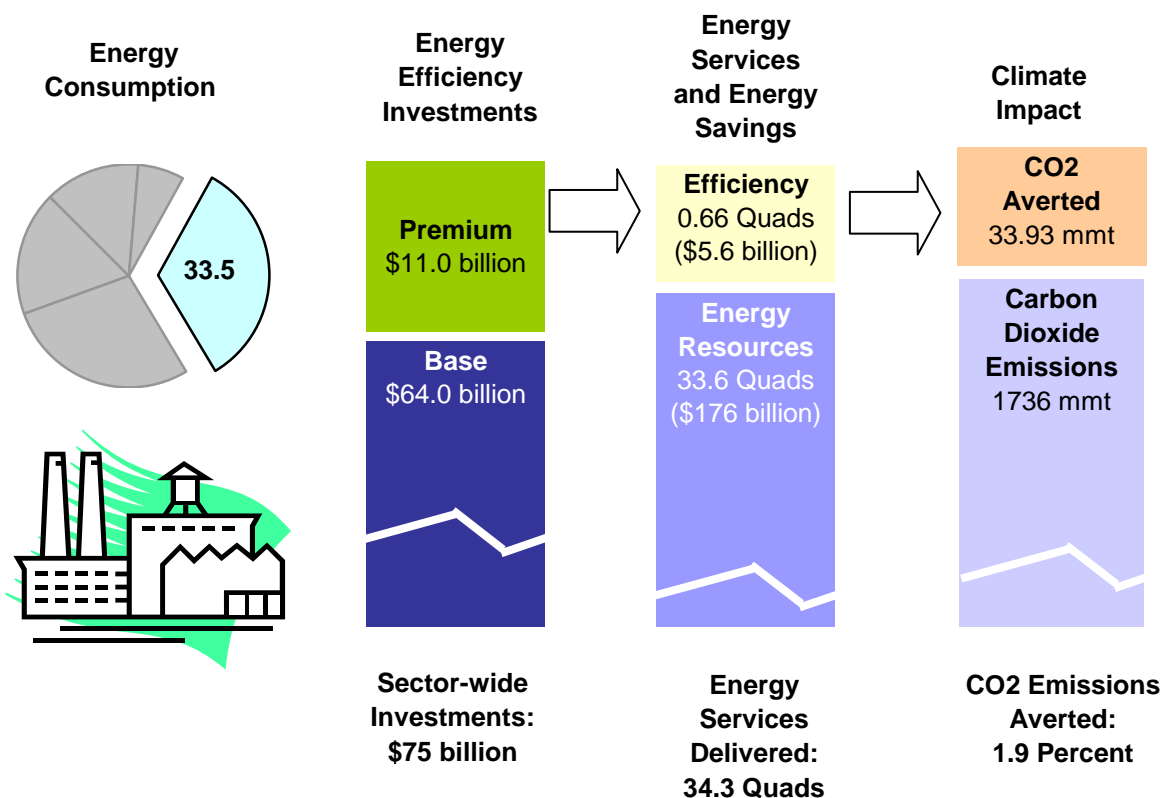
Energy Consumption

33.5

Energy Efficiency Investments

Premium
$11.0 billion

Base
$64.0 billion

Sector-wide Investments:
$75 billion

Energy Services and Energy Savings

Efficiency
0.66 Quads
($5.6 billion)

Energy Resources
33.6 Quads
($176 billion)

Energy Services Delivered:
34.3 Quads

Climate Impact

CO2 Averted
33.93 mmt

Carbon Dioxide Emissions
1736 mmt

CO2 Emissions Averted:
1.9 Percent